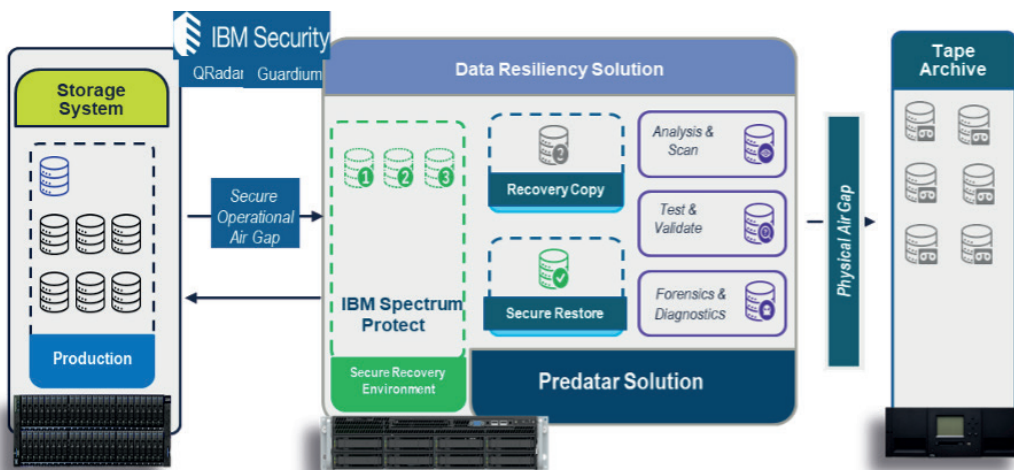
IBM Security
QRadar Guardium

Storage System

Production

Secure Operational Air Gap

Data Resiliency Solution

1 2 3

IBM Spectrum Protect

Secure Recovery Environment

Recovery Copy

Secure Restore

Analysis & Scan

Test & Validate

Forensics & Diagnostics

Predatar Solution

Physical Air Gap

Tape Archive